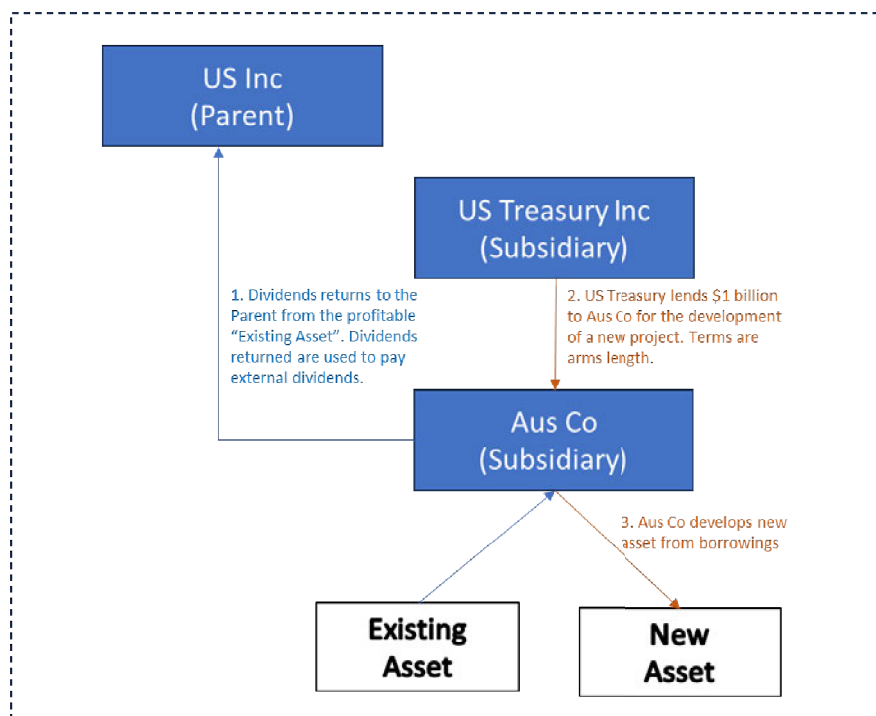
US Inc
(Parent)

US Treasury Inc
(Subsidiary)

1. Dividends returns to the Parent from the profitable "Existing Asset". Dividends returned are used to pay external dividends.

2. US Treasury lends \$1 billion to Aus Co for the development of a new project. Terms are arms length.

Aus Co
(Subsidiary)

3. Aus Co develops new asset from borrowings

Existing Asset

New Asset